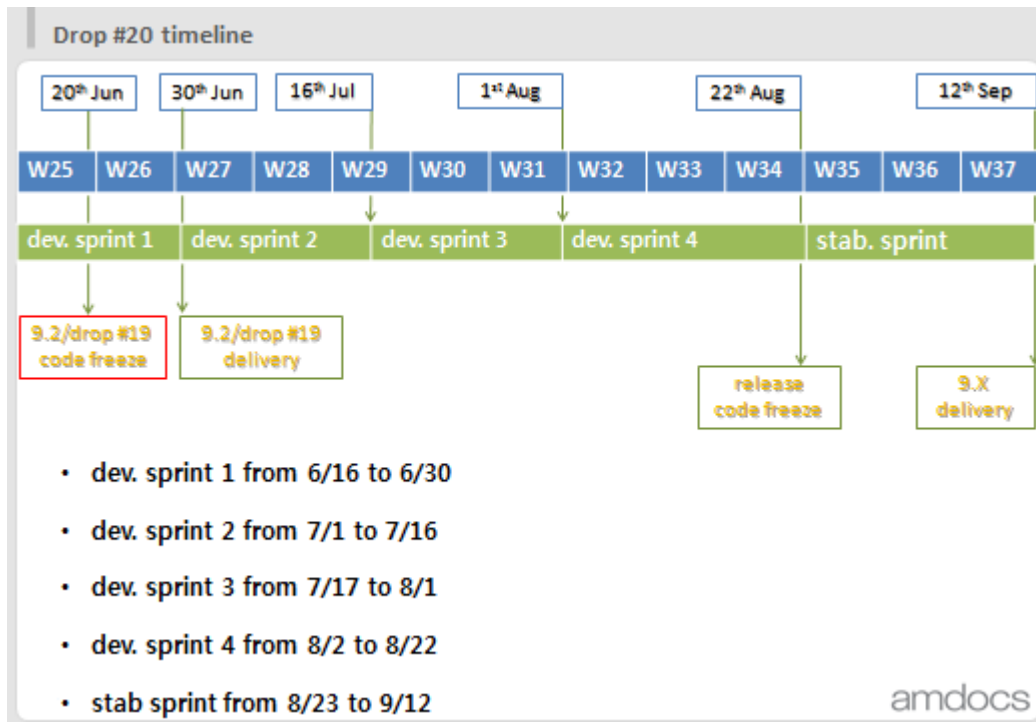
Drop #20 timeline

20$^{th}$ Jun

30$^{th}$ Jun

16$^{th}$ Jul

1$^{st}$ Aug

22$^{th}$ Aug

12$^{th}$ Sep

| W25 | W26 | W27 | W28 | W29 | W30 | W31 | W32 | W33 | W34 | W35 | W36 | W37 |
|---|---|---|---|---|---|---|---|---|---|---|---|---|

dev. sprint 1

dev. sprint 2

dev. sprint 3

dev. sprint 4

stab. sprint

9.2/drop #19 code freeze

9.2/drop #19 delivery

release code freeze

9.X delivery

• dev. sprint 1 from 6/16 to 6/30

• dev. sprint 2 from 7/1 to 7/16

• dev. sprint 3 from 7/17 to 8/1

• dev. sprint 4 from 8/2 to 8/22

• stab sprint from 8/23 to 9/12

amdocs